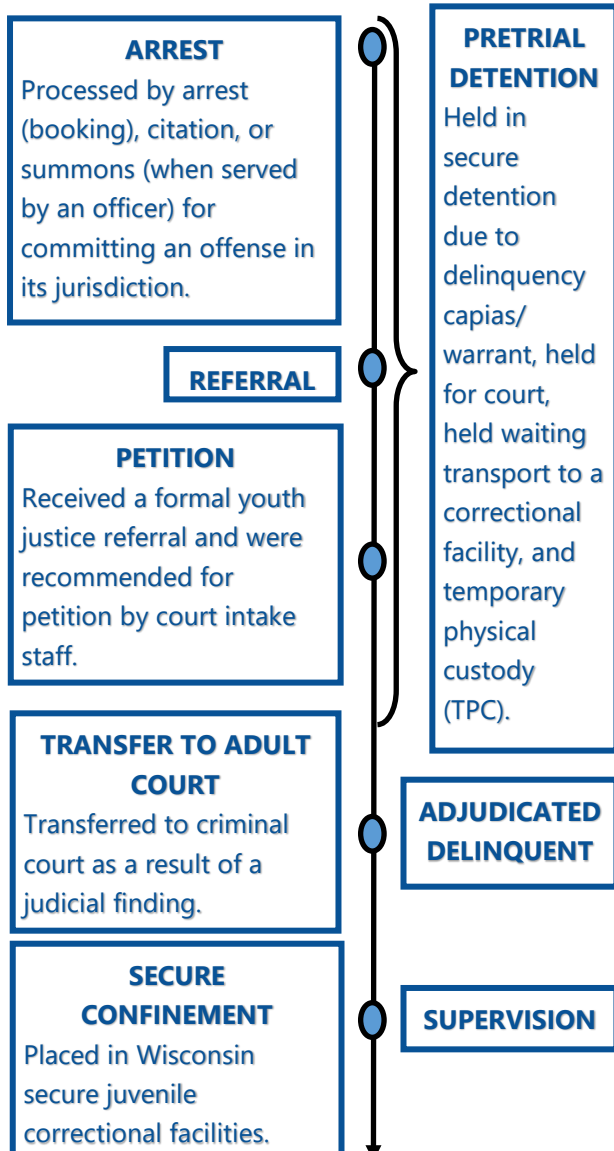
ARREST
Processed by arrest (booking), citation, or summons (when served by an officer) for committing an offense in its jurisdiction.

REFERRAL

PETITION
Received a formal youth justice referral and were recommended for petition by court intake staff.

TRANSFER TO ADULT COURT
Transferred to criminal court as a result of a judicial finding.

SECURE CONFINEMENT
Placed in Wisconsin secure juvenile correctional facilities.

PRETRIAL DETENTION
Held in secure detention due to delinquency capias/ warrant, held for court, held waiting transport to a correctional facility, and temporary physical custody (TPC).

ADJUDICATED DELINQUENT

SUPERVISION